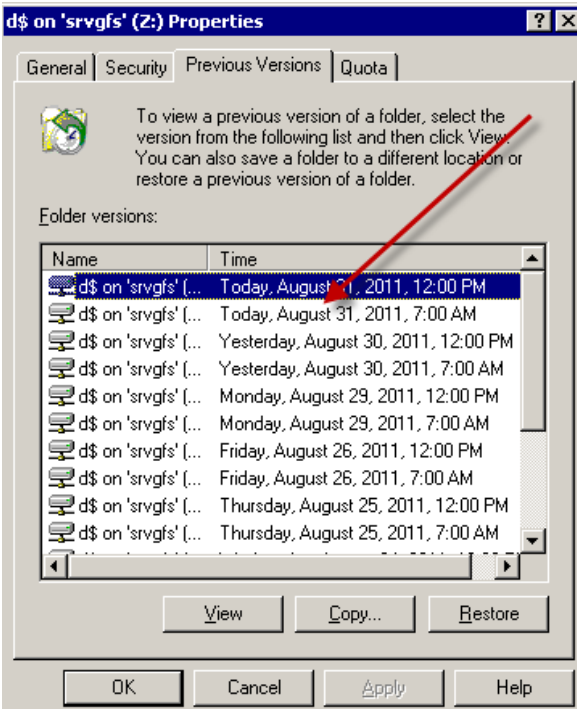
d$ on 'srvgfs' (Z:) Properties

? X

General | Security | Previous Versions | Quota

To view a previous version of a folder, select the version from the following list and then click View. You can also save a folder to a different location or restore a previous version of a folder.

Folder versions:

| Name | Time |
|---|---|
| d$ on 'srvgfs' (... | Today, August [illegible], 2011, 12:00 PM |
| d$ on 'srvgfs' (... | Today, August 31, 2011, 7:00 AM |
| d$ on 'srvgfs' (... | Yesterday, August 30, 2011, 12:00 PM |
| d$ on 'srvgfs' (... | Yesterday, August 30, 2011, 7:00 AM |
| d$ on 'srvgfs' (... | Monday, August 29, 2011, 12:00 PM |
| d$ on 'srvgfs' (... | Monday, August 29, 2011, 7:00 AM |
| d$ on 'srvgfs' (... | Friday, August 26, 2011, 12:00 PM |
| d$ on 'srvgfs' (... | Friday, August 26, 2011, 7:00 AM |
| d$ on 'srvgfs' (... | Thursday, August 25, 2011, 12:00 PM |
| d$ on 'srvgfs' (... | Thursday, August 25, 2011, 7:00 AM |
| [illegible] | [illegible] |

View | Copy... | Restore

OK | Cancel | Apply | Help